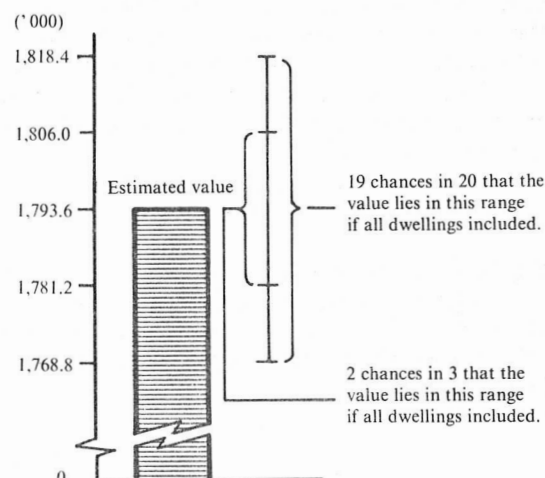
('000)
1,818.4
1,806.0
1,793.6
1,781.2
1,768.8
0

Estimated value

19 chances in 20 that the value lies in this range if all dwellings included.

2 chances in 3 that the value lies in this range if all dwellings included.